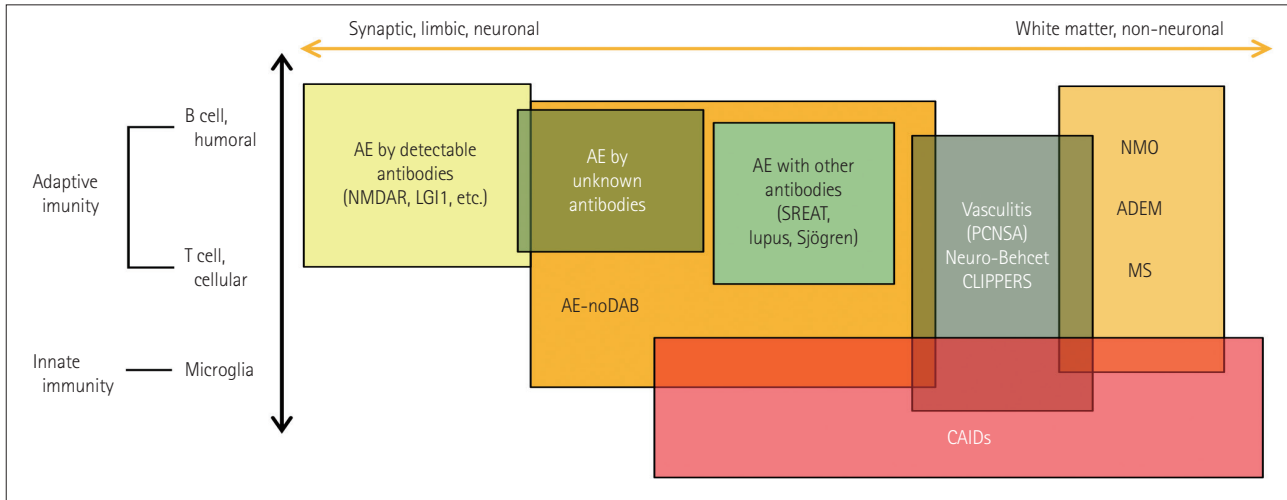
Synaptic, limbic, neuronal

White matter, non-neuronal

Adaptive imunity

B cell, humoral

T cell, cellular

Innate immunity

Microglia

AE by detectable antibodies (NMDAR, LGI1, etc.)

AE by unknown antibodies

AE with other antibodies (SREAT, lupus, Sjögren)

Vasculitis (PCNSA) Neuro-Behcet CLIPPERS

NMO

ADEM

MS

AE-noDAB

CAIDs